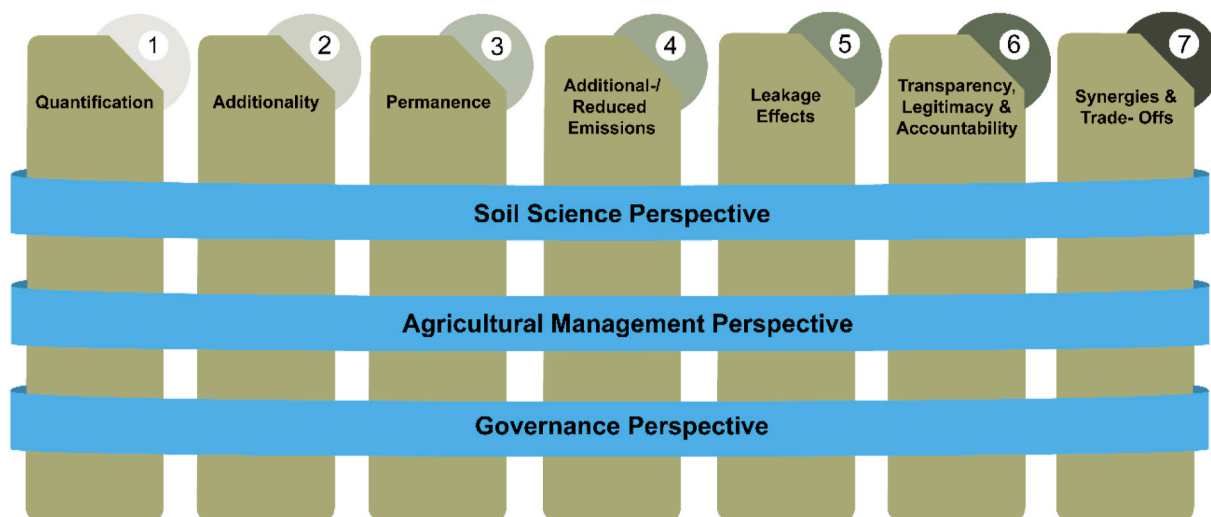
1 Quantification

2 Additionality

3 Permanence

4 Additional-/ Reduced Emissions

5 Leakage Effects

6 Transparency, Legitimacy & Accountability

7 Synergies & Trade- Offs

Soil Science Perspective

Agricultural Management Perspective

Governance Perspective